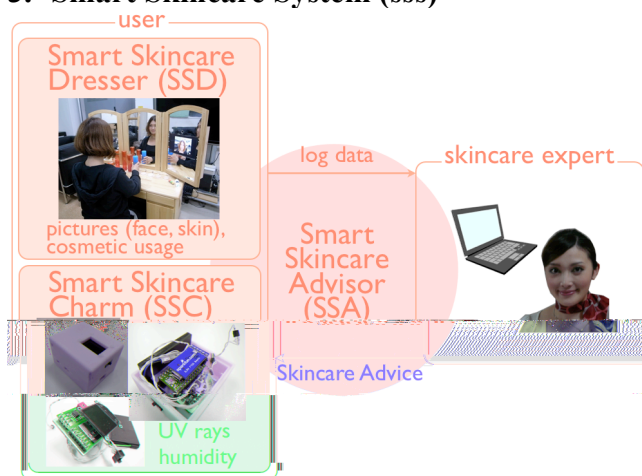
3. Smart Skincare System (SSS)

user

Smart Skincare Dresser (SSD)

pictures (face, skin), cosmetic usage

Smart Skincare Charm (SSC)

UV rays humidity

log data

Smart Skincare Advisor (SSA)

skincare expert

Skincare Advice